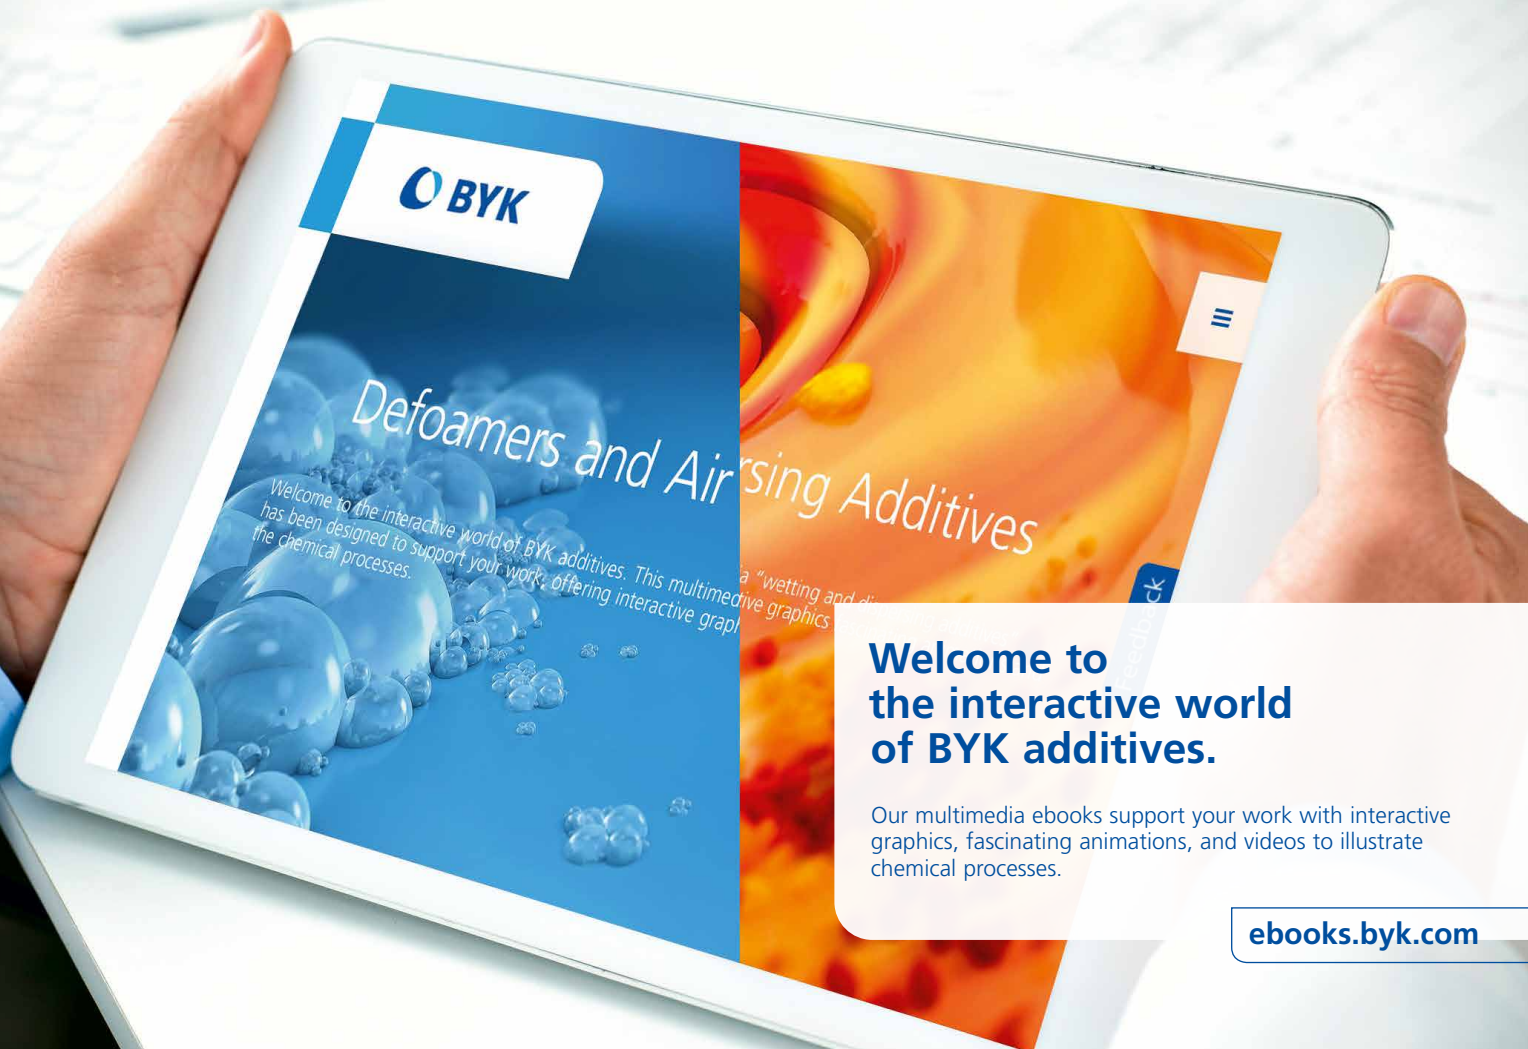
BYK

Defoamers and Air

Welcome to the interactive world of BYK additives. This multimedia has been designed to support your work, offering interactive graph the chemical processes.

sing Additives

a "wetting and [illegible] ive graphics

≡

Feedback

Welcome to the interactive world of BYK additives.

Our multimedia ebooks support your work with interactive graphics, fascinating animations, and videos to illustrate chemical processes.

ebooks.byk.com